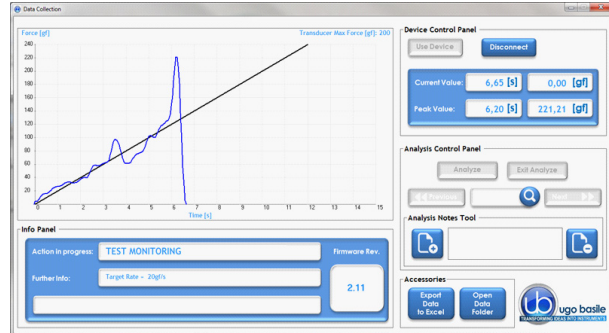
Data Collection

Force [gf]

Transducer Max Force [gf]: 200

240
220
200
180
160
140
120
100
80
60
40
20
0

0 1 2 3 4 5 6 7 8 9 10 11 12 13 14 15

Time [s]

Device Control Panel

Use Device

Disconnect

Current Value: 6,65 [s] 0,00 [gf]

Peak Value: 6,20 [s] 221,21 [gf]

Analysis Control Panel

Analyze

Exit Analyze

Previous

Next

Analysis Notes Tool

Info Panel

Action in progress: TEST MONITORING

Firmware Rev.

Further Info: Target Rate = 20gf/s

2.11

Accessories

Export Data to Excel

Open Data Folder

ugo basile

TRANSFORMING IDEAS INTO INSTRUMENTS